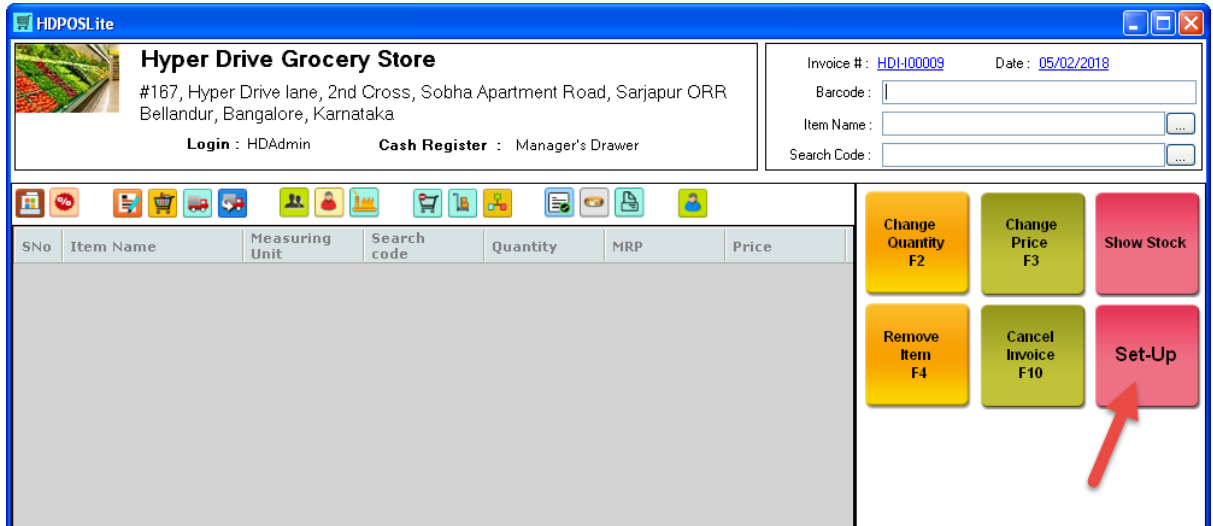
HDPOSLite

Hyper Drive Grocery Store

#167, Hyper Drive lane, 2nd Cross, Sobha Apartment Road, Sarjapur ORR Bellandur, Bangalore, Karnataka

Login : HDAdmin Cash Register : Manager's Drawer

Invoice # : HDI-I00009 Date : 05/02/2018

Barcode :

Item Name : ...

Search Code : ...

| SNo | Item Name | Measuring Unit | Search code | Quantity | MRP | Price |
|---|---|---|---|---|---|---|

Change Quantity F2

Change Price F3

Show Stock

Remove Item F4

Cancel Invoice F10

Set-Up